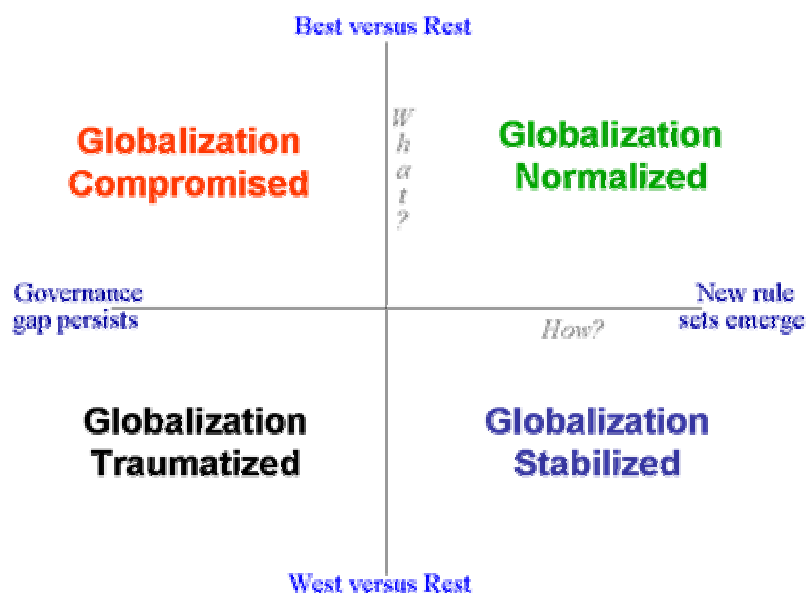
Best versus Rest

Globalization Compromised

W
h
a
t
?

Globalization Normalized

Governance gap persists

New rule sets emerge

How?

Globalization Traumatized

Globalization Stabilized

West versus Rest